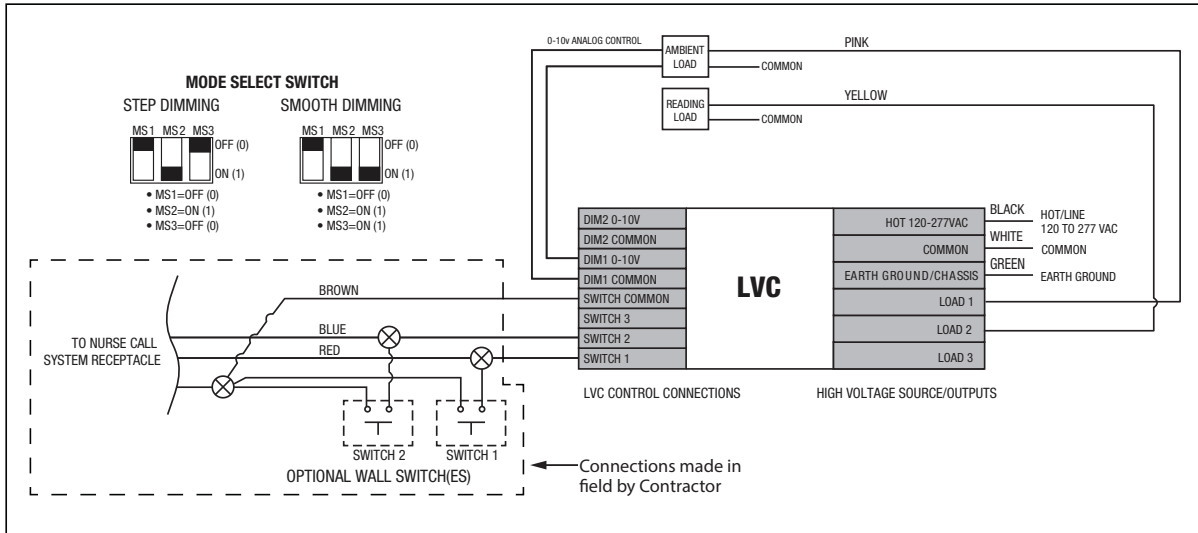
MODE SELECT SWITCH

STEP DIMMING

MS1 MS2 MS3

OFF (0)

ON (1)

• MS1=OFF (0)
• MS2=ON (1)
• MS3=OFF (0)

SMOOTH DIMMING

MS1 MS2 MS3

OFF (0)

ON (1)

• MS1=OFF (0)
• MS2=ON (1)
• MS3=ON (1)

0-10v ANALOG CONTROL

AMBIENT LOAD

COMMON

PINK

READING LOAD

COMMON

YELLOW

DIM2 0-10V
DIM2 COMMON
DIM1 0-10V
DIM1 COMMON
SWITCH COMMON
SWITCH 3
SWITCH 2
SWITCH 1

LVC

HOT 120-277VAC
COMMON
EARTH GROUND/CHASSIS
LOAD 1
LOAD 2
LOAD 3

BLACK
HOT/LINE
120 TO 277 VAC
WHITE
COMMON
GREEN
EARTH GROUND

BROWN
BLUE
RED

TO NURSE CALL SYSTEM RECEPTACLE

SWITCH 2
SWITCH 1

OPTIONAL WALL SWITCH(ES)

LVC CONTROL CONNECTIONS

HIGH VOLTAGE SOURCE/OUTPUTS

Connections made in field by Contractor